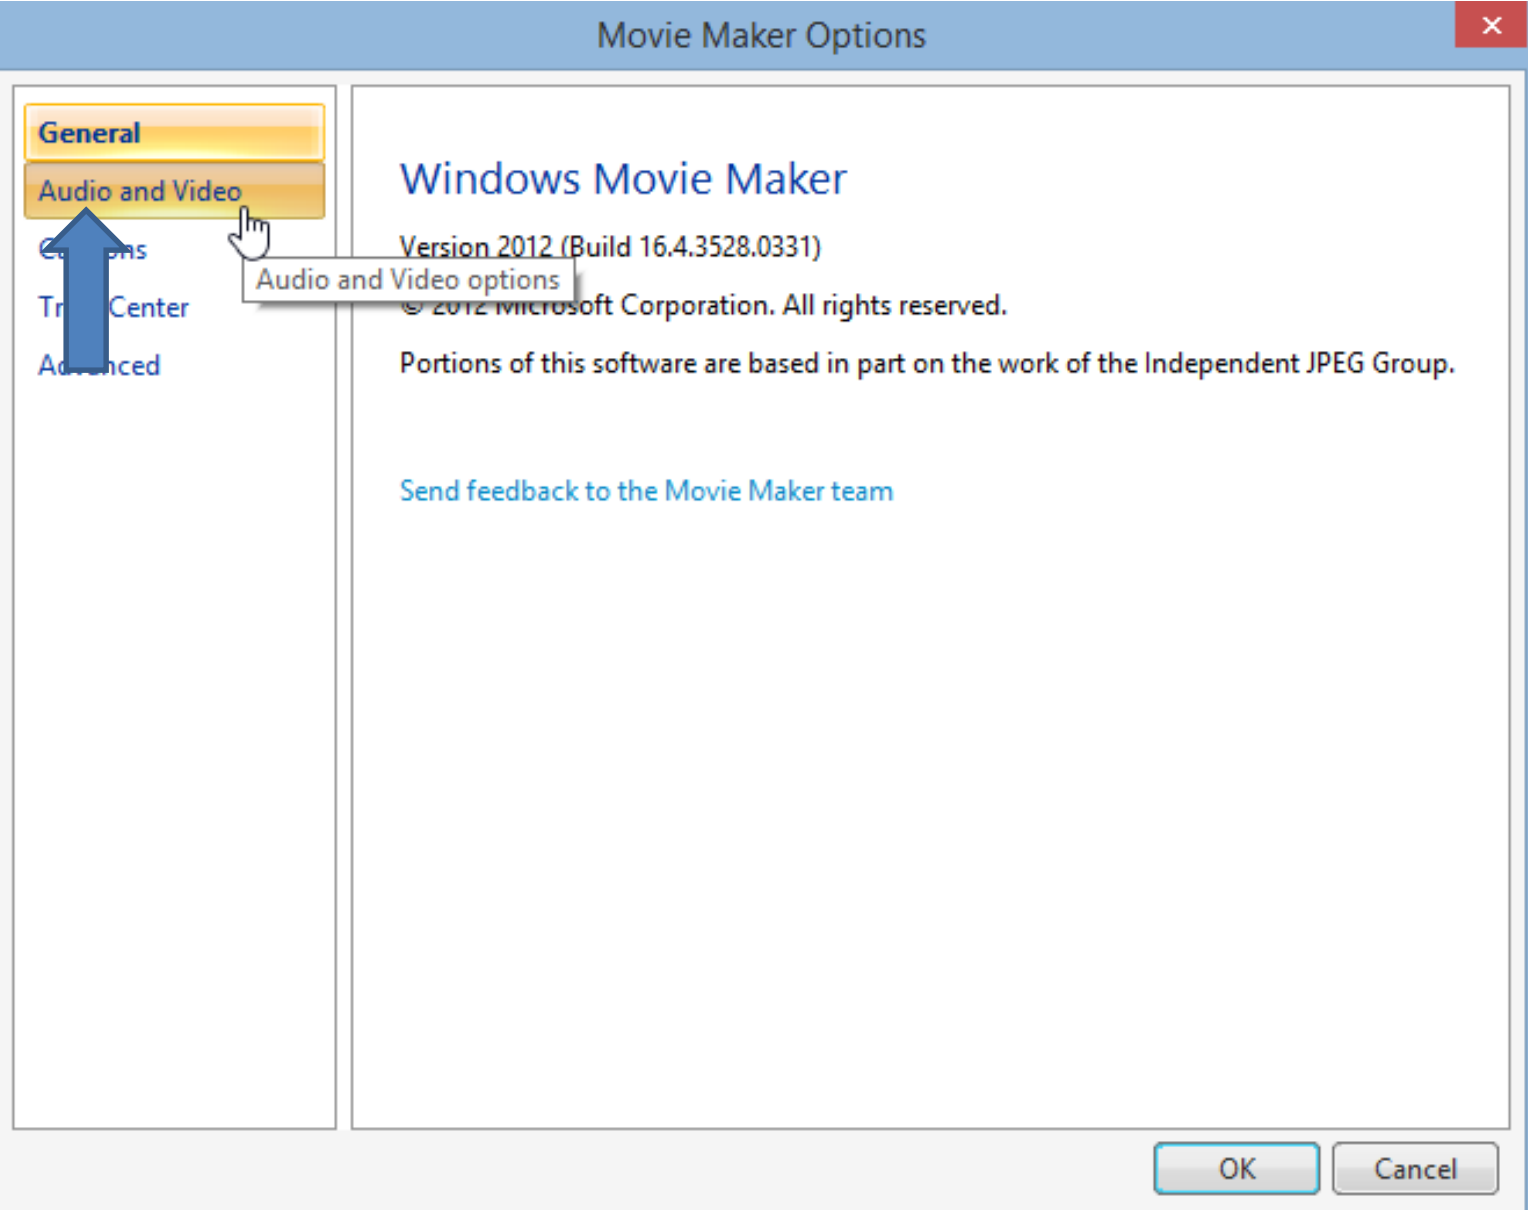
Movie Maker Options

General
Audio and Video
C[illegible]ns
Tr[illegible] Center
A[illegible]nced

Audio and Video options

Windows Movie Maker

Version 2012 (Build 16.4.3528.0331)

© 2012 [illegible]soft Corporation. All rights reserved.

Portions of this software are based in part on the work of the Independent JPEG Group.

Send feedback to the Movie Maker team

OK
Cancel